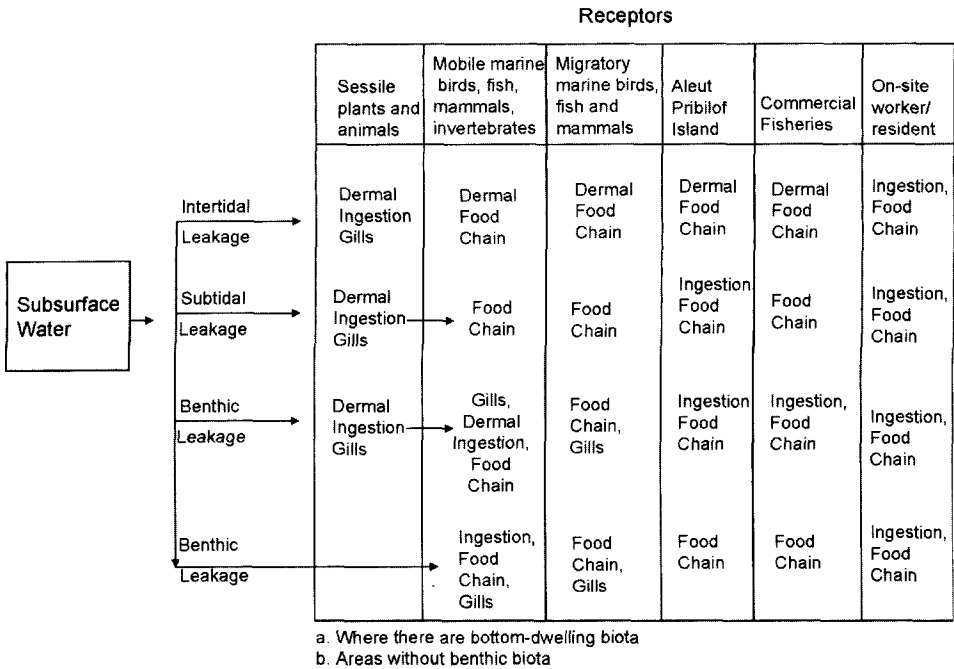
Receptors

Subsurface Water

| | Sessile plants and animals | Mobile marine birds, fish, mammals, invertebrates | Migratory marine birds, fish and mammals | Aleut Pribilof Island | Commercial Fisheries | On-site worker/ resident |
|---|---|---|---|---|---|---|
| Intertidal Leakage | Dermal Ingestion Gills | Dermal Food Chain | Dermal Food Chain | Dermal Food Chain | Dermal Food Chain | Ingestion, Food Chain |
| Subtidal Leakage | Dermal Ingestion Gills | Food Chain | Food Chain | Ingestion Food Chain | Food Chain | Ingestion, Food Chain |
| Benthic Leakage | Dermal Ingestion Gills | Gills, Dermal Ingestion, Food Chain | Food Chain, Gills | Ingestion Food Chain | Ingestion, Food Chain | Ingestion, Food Chain |
| Benthic Leakage | | Ingestion, Food Chain, Gills | Food Chain, Gills | Food Chain | Food Chain | Ingestion, Food Chain |

a. Where there are bottom-dwelling biota
b. Areas without benthic biota